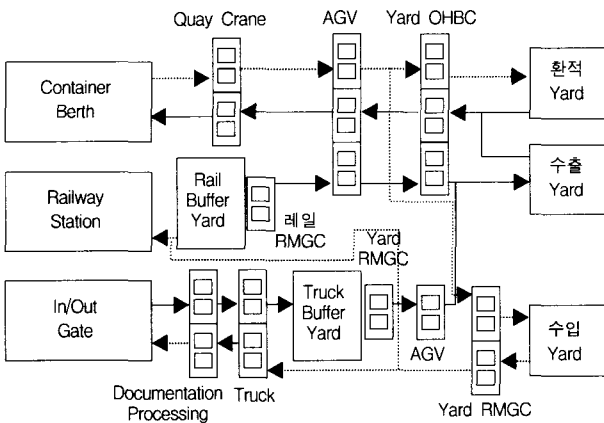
Quay Crane

AGV

Yard OHBC

Container Berth

환적 Yard

수출 Yard

Railway Station

Rail Buffer Yard

레일 RMGC

Yard RMGC

In/Out Gate

Truck Buffer Yard

AGV

수입 Yard

Documentation Processing

Truck

Yard RMGC